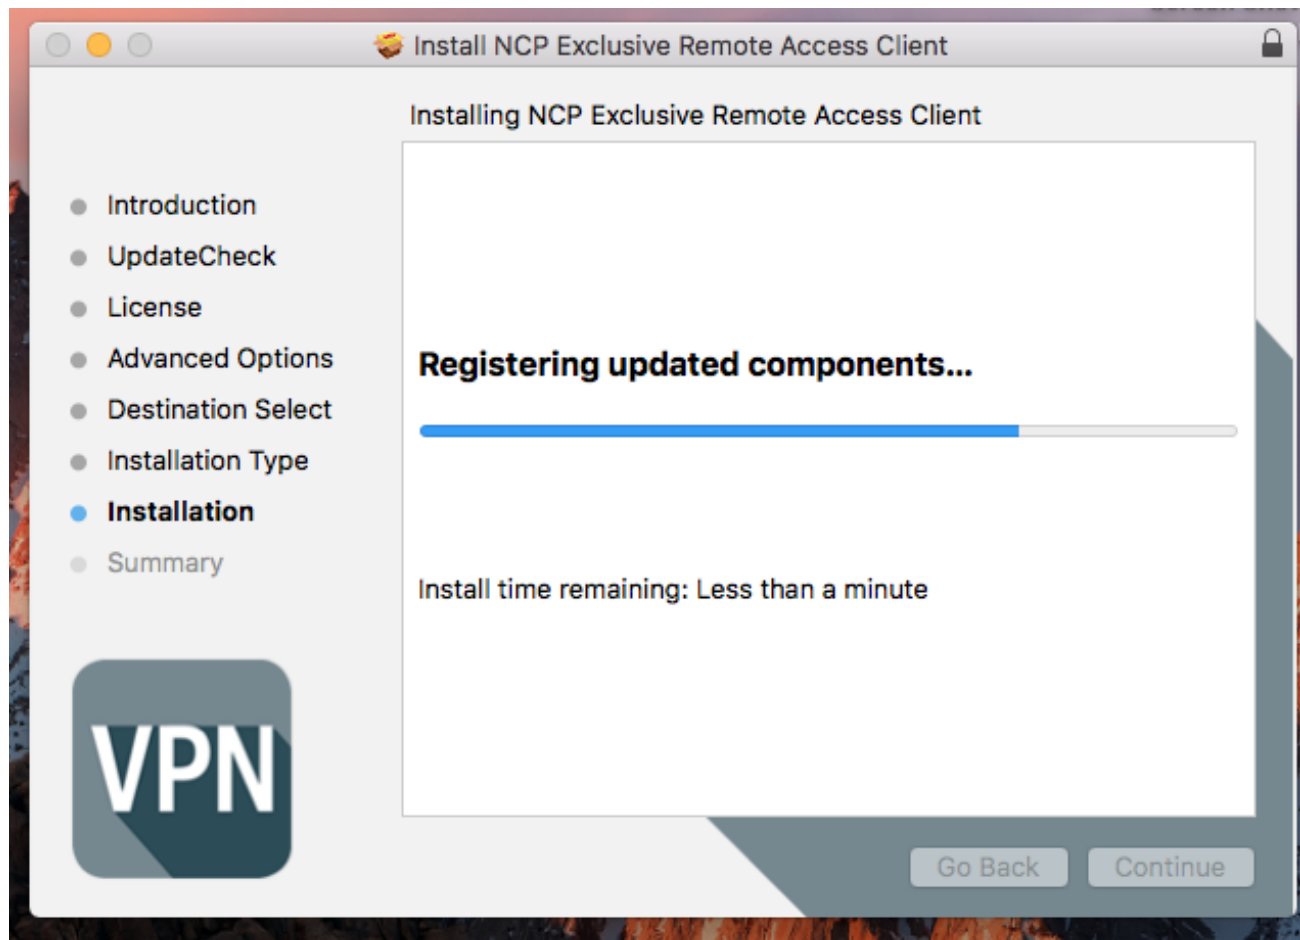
Install NCP Exclusive Remote Access Client

Installing NCP Exclusive Remote Access Client

Introduction
UpdateCheck
License
Advanced Options
Destination Select
Installation Type
Installation
Summary

Registering updated components...

Install time remaining: Less than a minute

VPN

Go Back
Continue